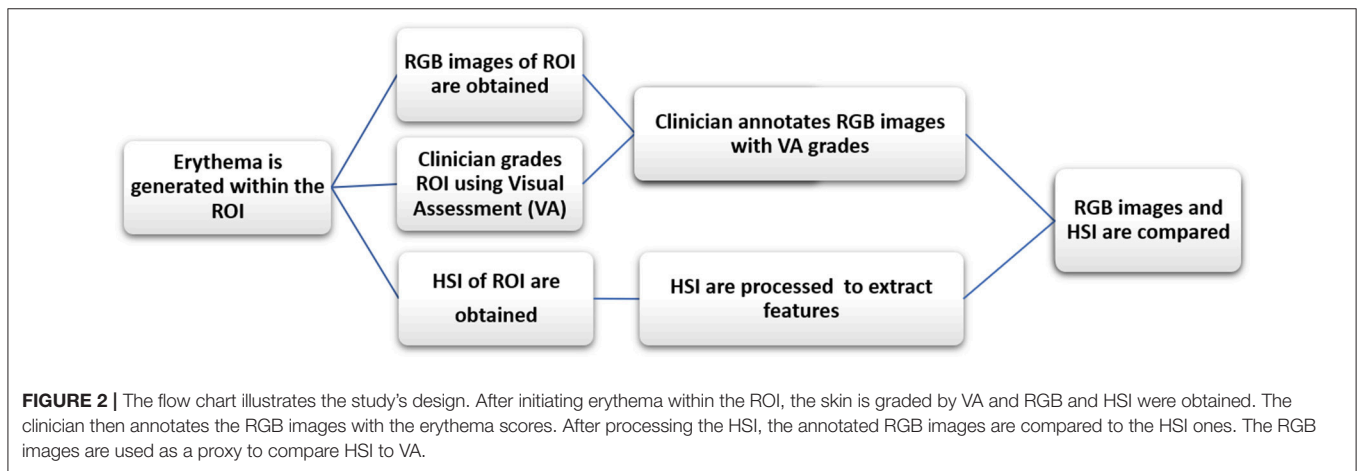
Erythema is generated within the ROI

RGB images of ROI are obtained

Clinician grades ROI using Visual Assessment (VA)

HSI of ROI are obtained

Clinician annotates RGB images with VA grades

HSI are processed to extract features

RGB images and HSI are compared

**FIGURE 2 |** The flow chart illustrates the study's design. After initiating erythema within the ROI, the skin is graded by VA and RGB and HSI were obtained. The clinician then annotates the RGB images with the erythema scores. After processing the HSI, the annotated RGB images are compared to the HSI ones. The RGB images are used as a proxy to compare HSI to VA.